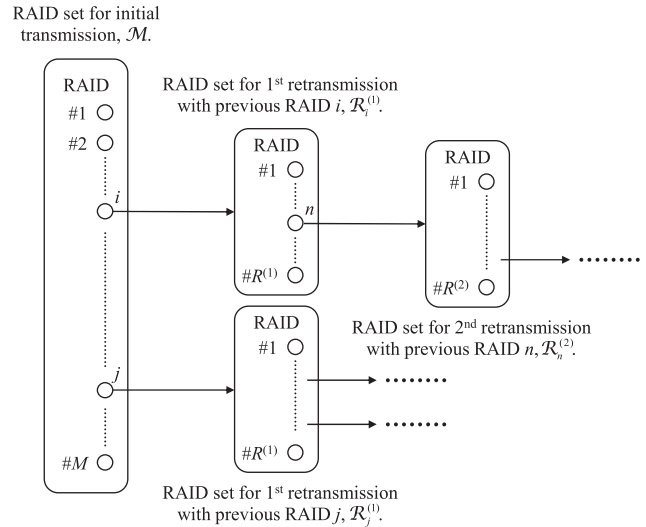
RAID set for initial transmission, $\mathcal{M}$.

RAID set for 1st retransmission with previous RAID $i$, $\mathcal{R}_i^{(1)}$.

RAID

#1

#2

$i$

$j$

#$M$

RAID

#1

$n$

#$R^{(1)}$

RAID

#1

#$R^{(2)}$

RAID set for 2nd retransmission with previous RAID $n$, $\mathcal{R}_n^{(2)}$.

RAID

#1

#$R^{(1)}$

RAID set for 1st retransmission with previous RAID $j$, $\mathcal{R}_j^{(1)}$.